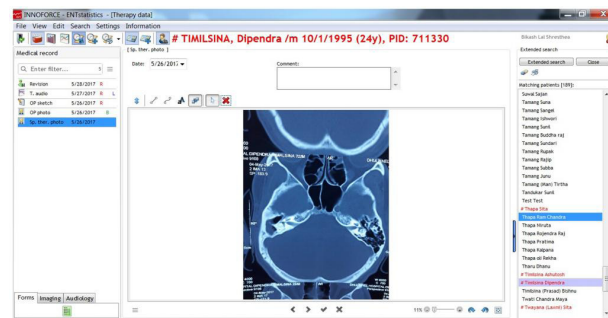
INNOFORCE - ENTstatistics - [Therapy data]

File View Edit Search Settings Information

# TIMILSINA, Dipendra /m 10/1/1995 (24y), PID: 711330

Bikash Lal Shrestha

Medical record

Q Enter filter...

Revision 5/28/2017 R
T. audio 5/27/2017 R L
OP sketch 5/26/2017 R
OP photo 5/26/2017 R
Sp. ther. photo 5/26/2017

[Sp. ther. photo ]

Date: 5/26/2017

Comment:

Extended search

Extended search Close

Matching patients [189]:

Sowal Sajan
Tamang Suna
Tamang Sangel
Tamang Ishwori
Tamang Sanil
Tamang Buddha raj
Tamang Sundari
Tamang Rupak
Tamang Rajip
Tamang Subba
Tamang Junu
Tamang (Man) Tirtha
Tandukar Sunil
Test Test
# Thapa Sita
Thapa Ram Chandra
Thapa Niruta
Thapa Rajendra Raj
Thapa Pratima
Thapa Kalpana
Thapa ok Rekha
Tharu Dhanu
# Timilsina Ashutosh
# Timilsina Dipendra
Timilsina (Prasad) Bishnu
Tiwati Chandra Maya
# Twayana (Laxmi) Sita

Forms Imaging Audiology

115